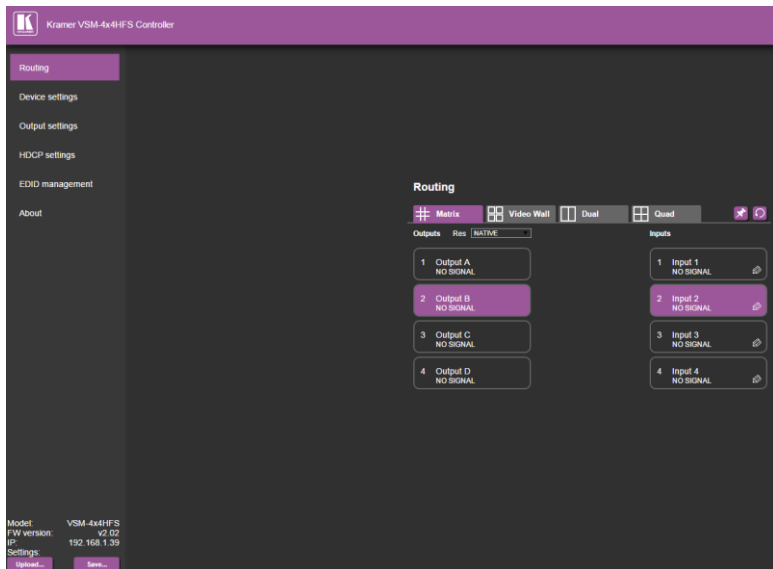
Kramer VSM-4x4HFS Controller

Routing

Device settings

Output settings

HDCP settings

EDID management

About

Routing

Matrix | Video Wall | Dual | Quad

Outputs Res NATIVE

Inputs

1 Output A
NO SIGNAL

2 Output B
NO SIGNAL

3 Output C
NO SIGNAL

4 Output D
NO SIGNAL

1 Input 1
NO SIGNAL

2 Input 2
NO SIGNAL

3 Input 3
NO SIGNAL

4 Input 4
NO SIGNAL

Model: VSM-4x4HFS
FW version: v2.02
IP: 192.168.1.39
Settings:
Upload... Save...